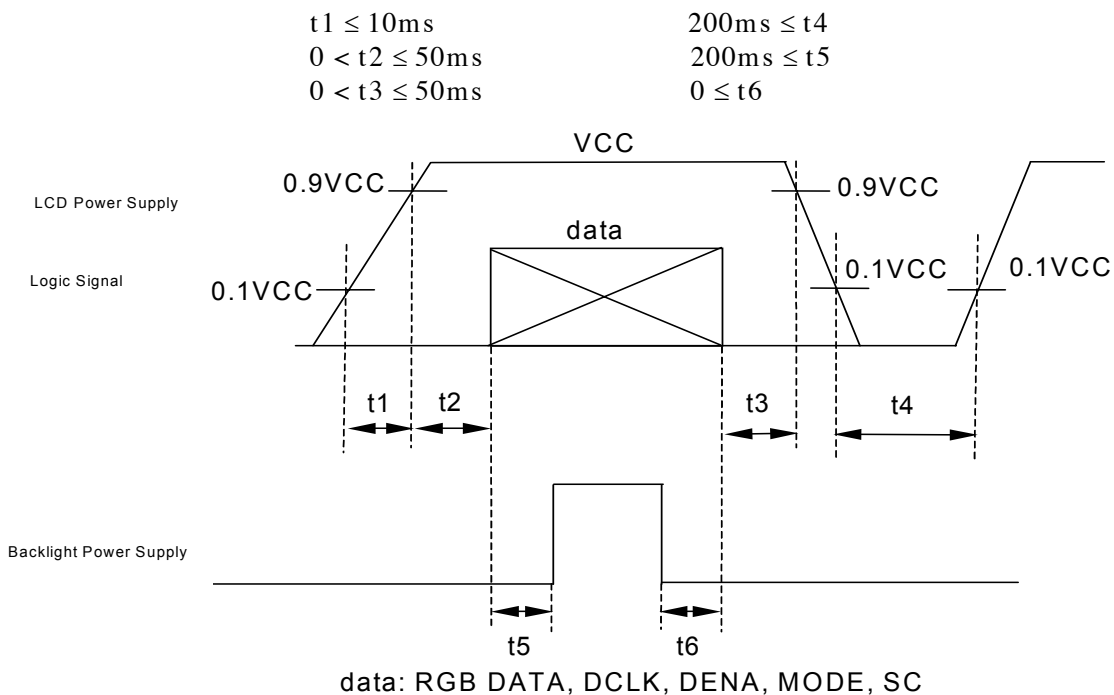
$t1 \le 10ms$
$0 < t2 \le 50ms$
$0 < t3 \le 50ms$

$200ms \le t4$
$200ms \le t5$
$0 \le t6$

VCC

LCD Power Supply

0.9VCC

0.9VCC

data

Logic Signal

0.1VCC

0.1VCC

0.1VCC

t1

t2

t3

t4

Backlight Power Supply

t5

t6

data: RGB DATA, DCLK, DENA, MODE, SC